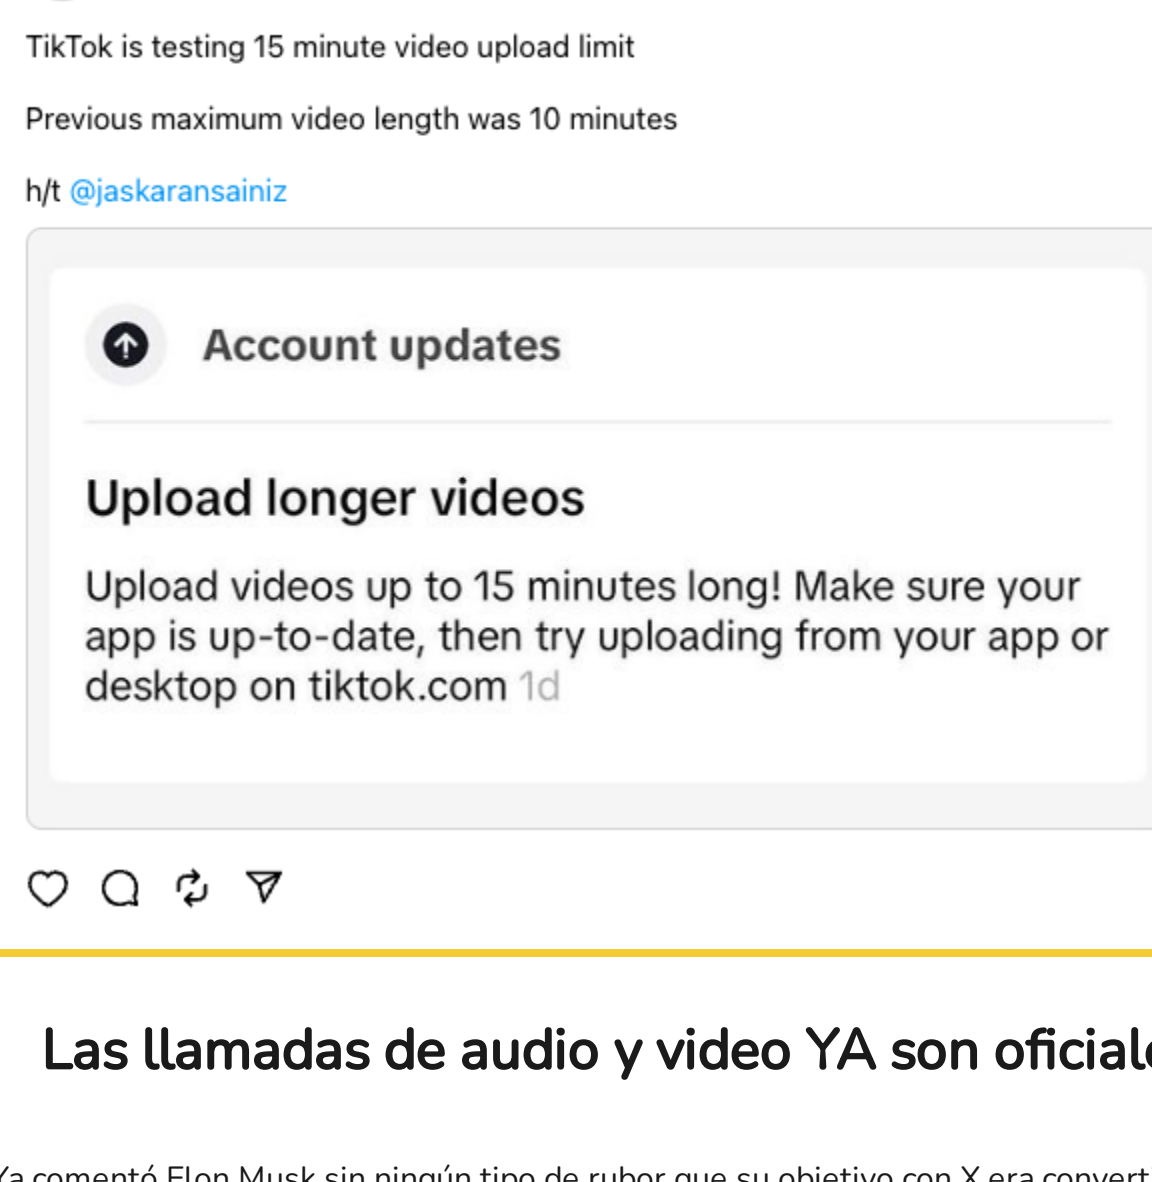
TikTok is testing 15 minute video upload limit

Previous maximum video length was 10 minutes

h/t @jaskaransainiz

Account updates

Upload longer videos

Upload videos up to 15 minutes long! Make sure your app is up-to-date, then try uploading from your app or desktop on tiktok.com 1d

Las llamadas de audio y video YA son oficial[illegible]

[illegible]a comentó Elon Musk sin ningún tipo de rubor que su objetivo con X era convert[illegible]